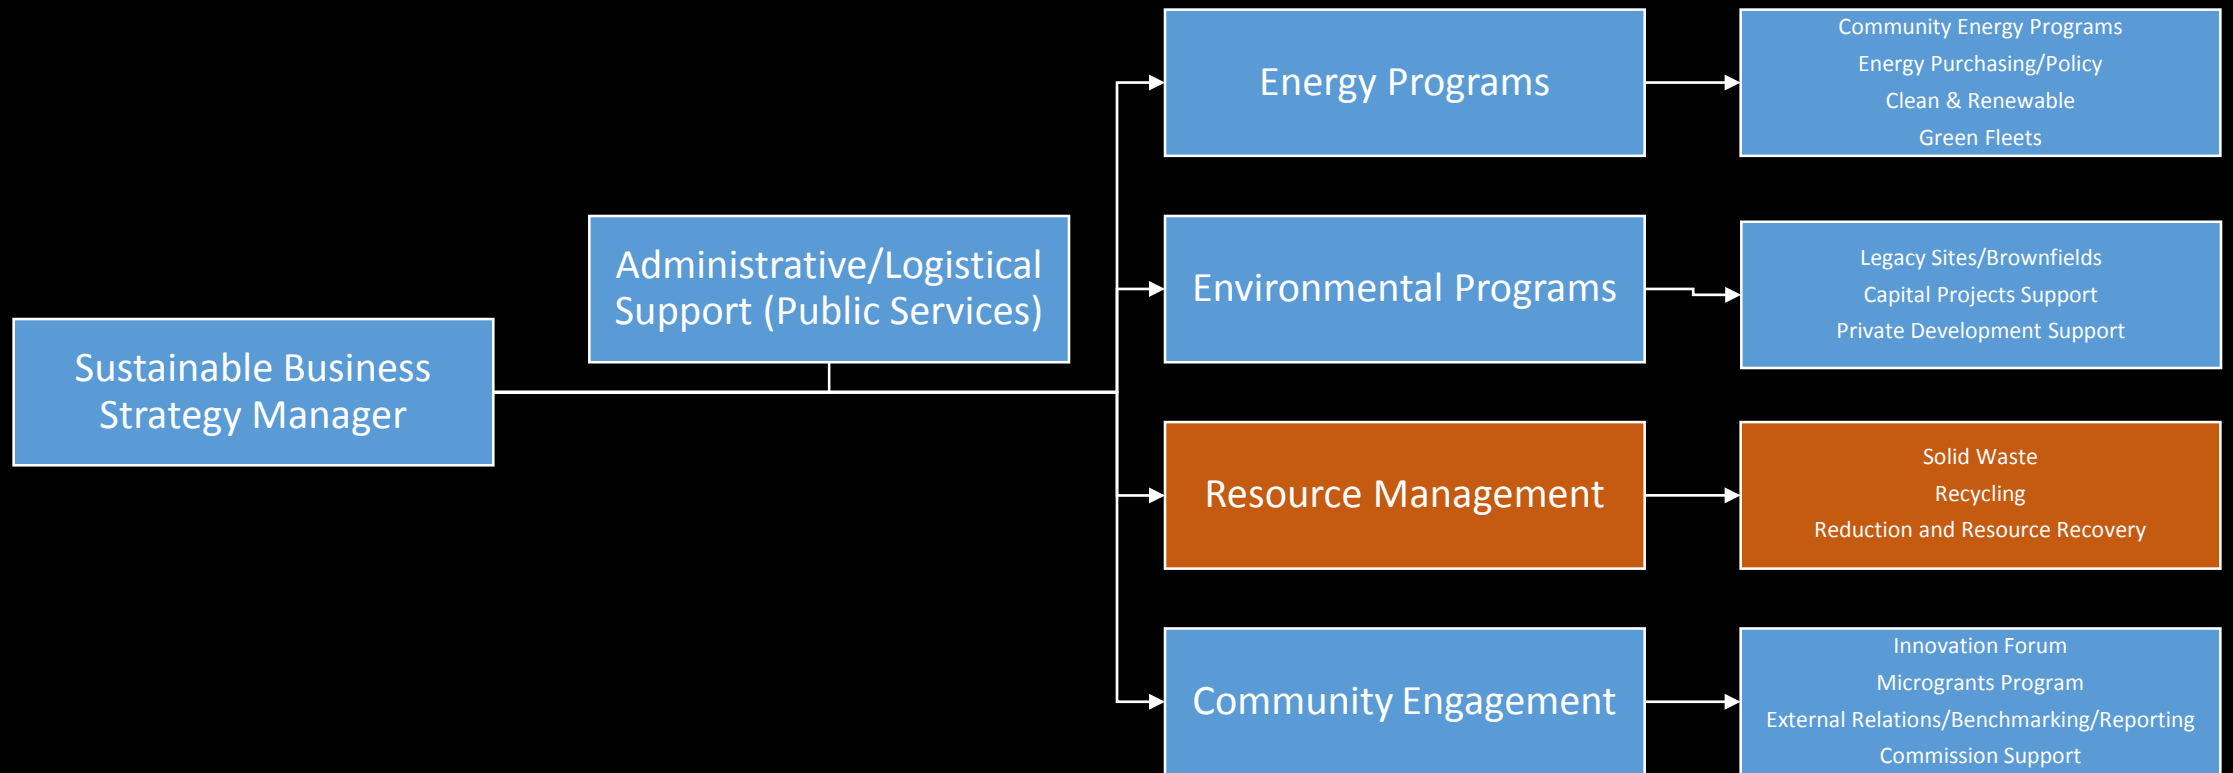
Sustainable Business Strategy Manager

Administrative/Logistical Support (Public Services)

Energy Programs

Community Energy Programs
Energy Purchasing/Policy
Clean & Renewable
Green Fleets

Environmental Programs

Legacy Sites/Brownfields
Capital Projects Support
Private Development Support

Resource Management

Solid Waste
Recycling
Reduction and Resource Recovery

Community Engagement

Innovation Forum
Microgrants Program
External Relations/Benchmarking/Reporting
Commission Support